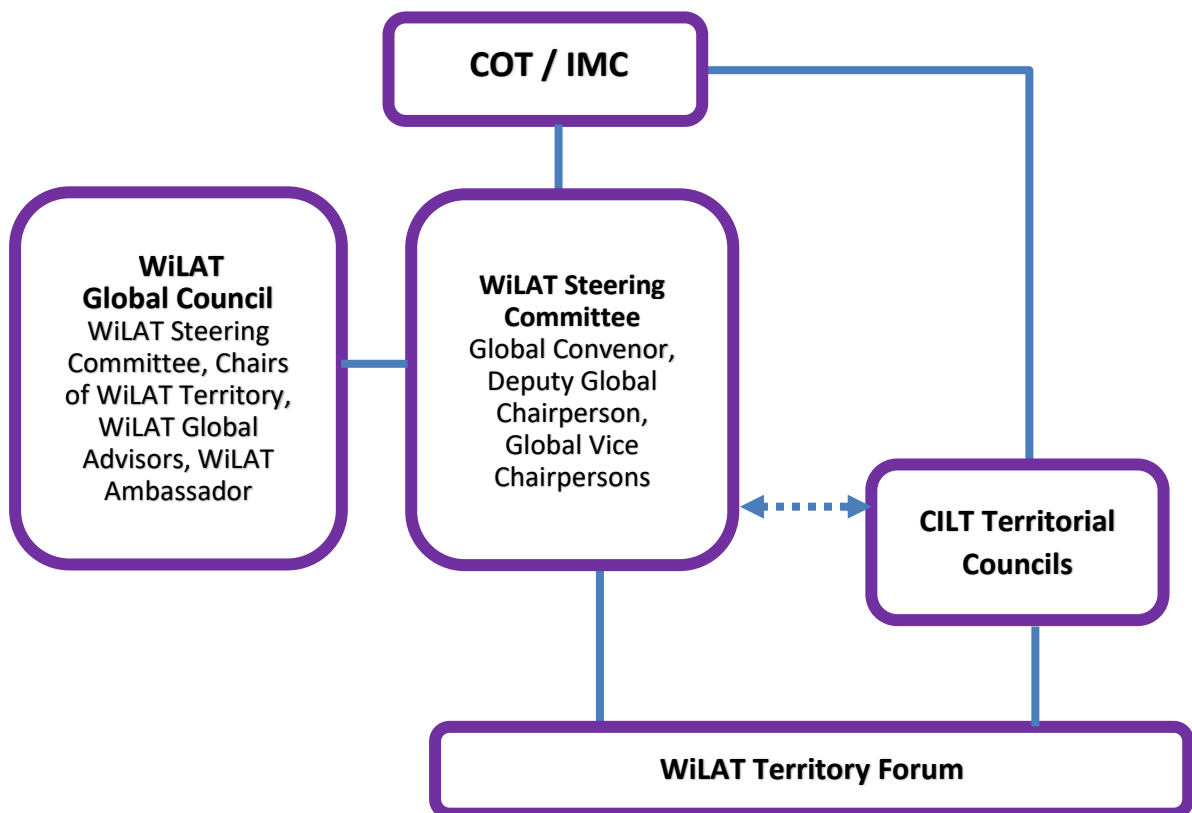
COT / IMC

WiLAT
Global Council
WiLAT Steering Committee, Chairs of WiLAT Territory, WiLAT Global Advisors, WiLAT Ambassador

WiLAT Steering Committee
Global Convenor, Deputy Global Chairperson, Global Vice Chairpersons

CILT Territorial Councils

WiLAT Territory Forum